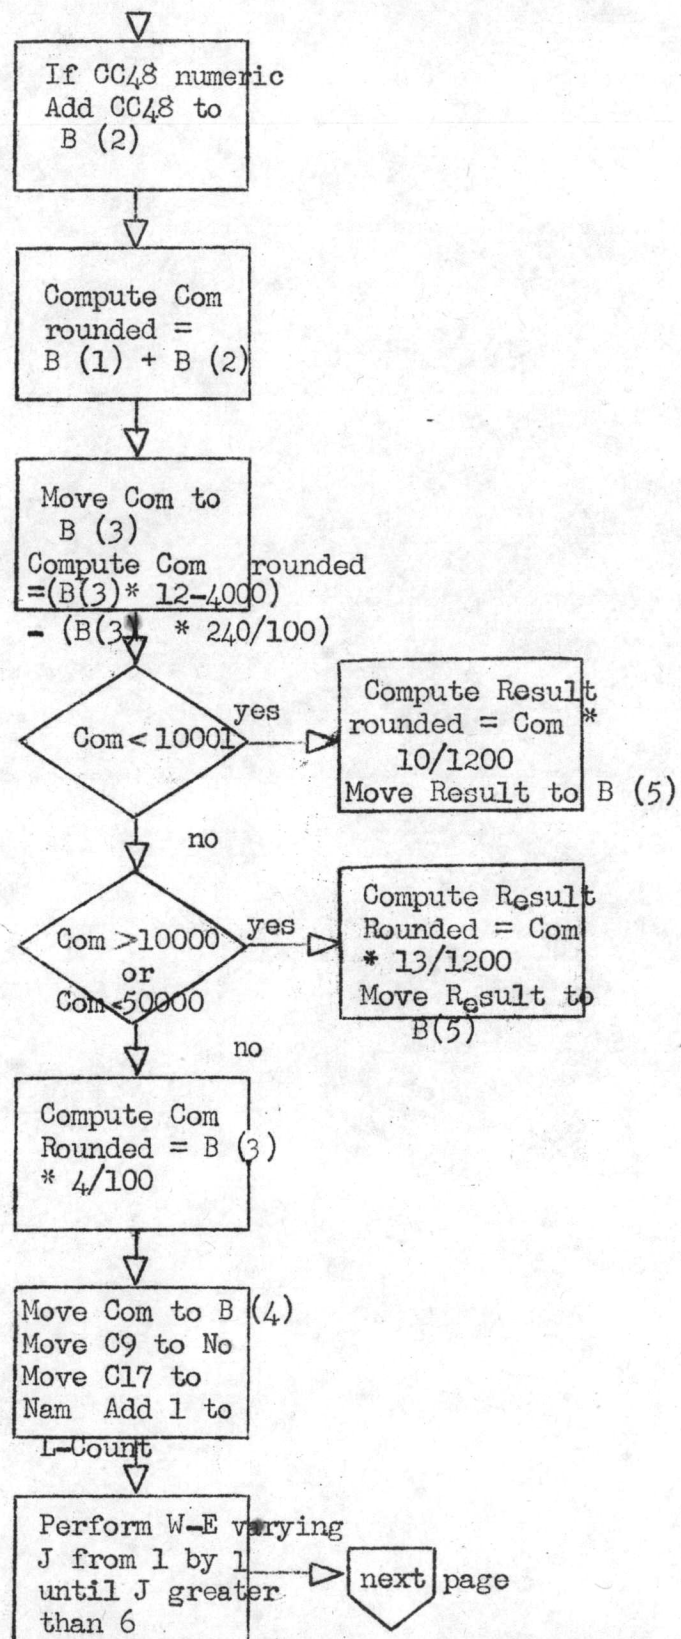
If CC48 numeric Add CC48 to B (2)

Compute Com rounded = B (1) + B (2)

Move Com to B (3) Compute Com rounded =(B(3)* 12-4000) - (B(3) * 240/100)

Com < 10001

yes

Compute Result rounded = Com * 10/1200 Move Result to B (5)

no

Com >10000 or Com<50000

yes

Compute Result Rounded = Com * 13/1200 Move Result to B(5)

no

Compute Com Rounded = B (3) * 4/100

Move Com to B (4) Move C9 to No Move C17 to Nam Add 1 to L-Count

Perform W-E varying J from 1 by 1 until J greater than 6

next page